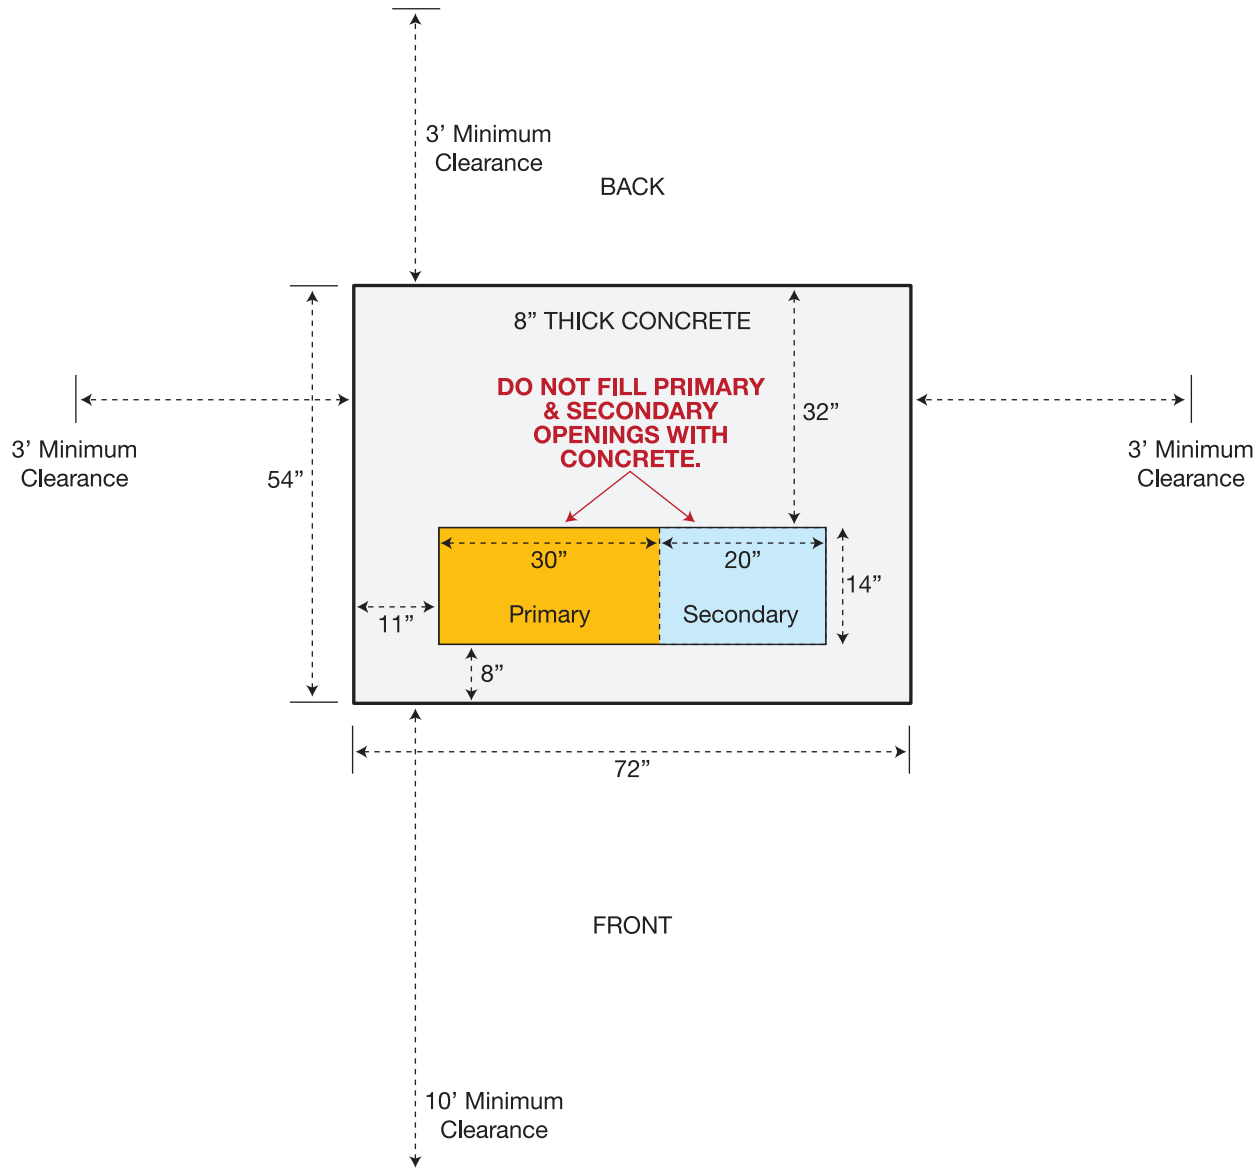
3’ Minimum Clearance

BACK

8” THICK CONCRETE

DO NOT FILL PRIMARY & SECONDARY OPENINGS WITH CONCRETE.

32”

3’ Minimum Clearance

54”

3’ Minimum Clearance

30”

20”

14”

Primary

Secondary

11”

8”

72”

FRONT

10’ Minimum Clearance